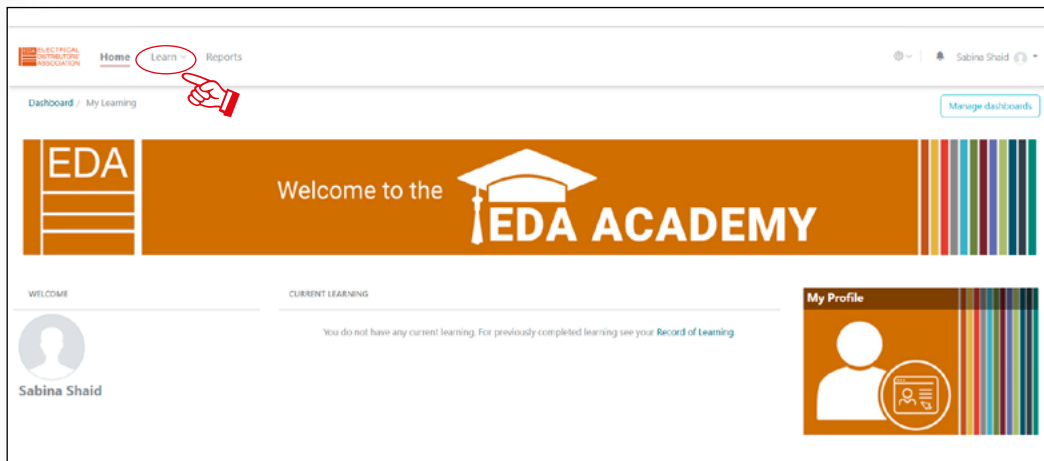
EDA ELECTRICAL DISTRIBUTORS' ASSOCIATION

Home Learn Reports

Sabina Shaid

Dashboard / My Learning

Manage dashboards

EDA

Welcome to the EDA ACADEMY

WELCOME

Sabina Shaid

CURRENT LEARNING

You do not have any current learning. For previously completed learning see your Record of Learning.

My Profile